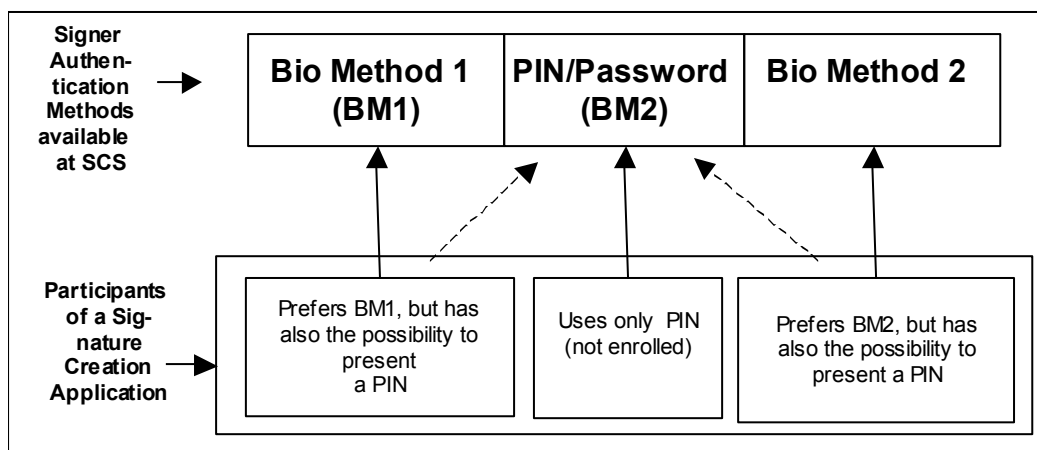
Signer Authentication Methods available at SCS

Bio Method 1 (BM1)

PIN/Password (BM2)

Bio Method 2

Participants of a Signature Creation Application

Prefers BM1, but has also the possibility to present a PIN

Uses only PIN (not enrolled)

Prefers BM2, but has also the possibility to present a PIN